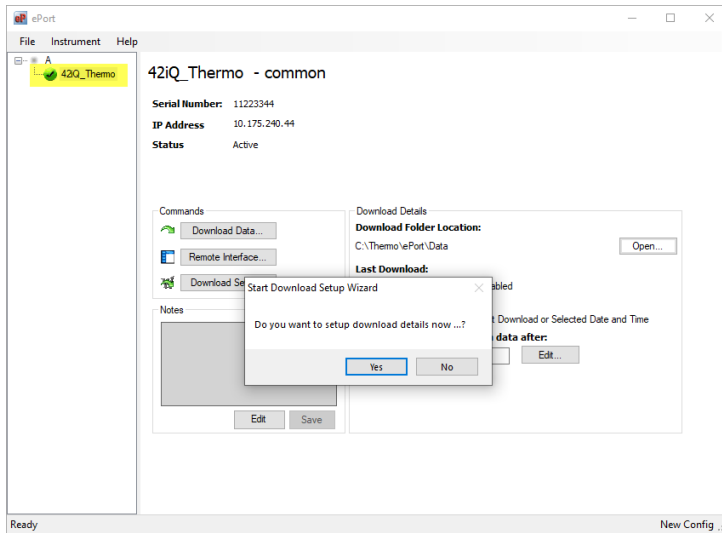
ePort

File Instrument Help

A

42iQ_Thermo

42iQ_Thermo - common

Serial Number: 11223344

IP Address 10.175.240.44

Status Active

Commands

Download Data...

Remote Interface...

Download Se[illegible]

Notes

Edit Save

Download Details

Download Folder Location:

C:\Thermo\ePort\Data

Open...

Last Download:

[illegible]abled

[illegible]t Download or Selected Date and Time

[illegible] data after:

Edit...

Start Download Setup Wizard

Do you want to setup download details now ...?

Yes No

Ready

New Config